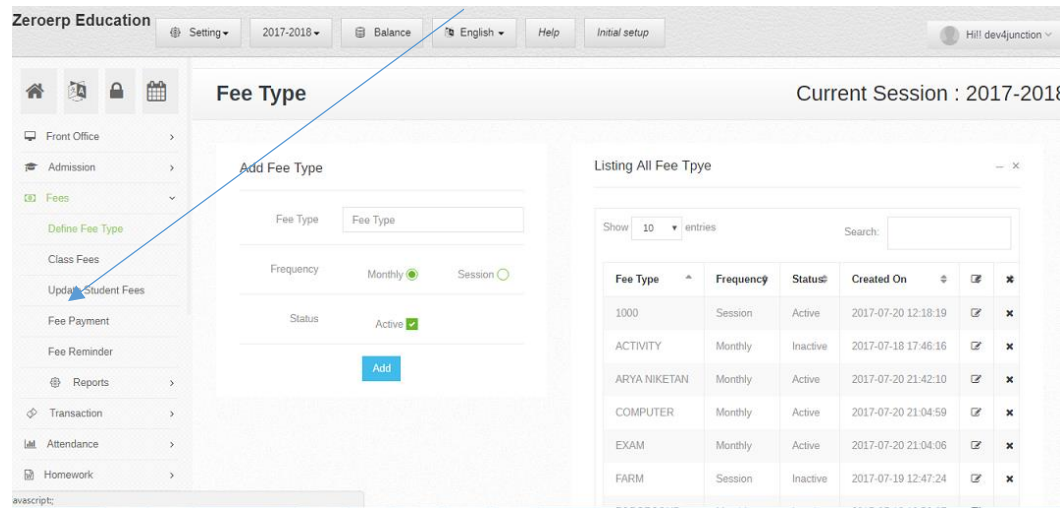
Zeroerp Education

Setting | 2017-2018 | Balance | English | Help | Initial setup

Hi!! dev4junction

Fee Type

Current Session : 2017-2018

Front Office
Admission
Fees
Define Fee Type
Class Fees
Update Student Fees
Fee Payment
Fee Reminder
Reports
Transaction
Attendance
Homework

Add Fee Type

Fee Type [Fee Type]

Frequency Monthly Session

Status Active

Add

Listing All Fee Tpye

Show 10 entries

Search:

| Fee Type | Frequency | Status | Created On | | |
|---|---|---|---|---|---|
| 1000 | Session | Active | 2017-07-20 12:18:19 | | × |
| ACTIVITY | Monthly | Inactive | 2017-07-18 17:46:16 | | × |
| ARYA NIKETAN | Monthly | Active | 2017-07-20 21:42:10 | | × |
| COMPUTER | Monthly | Active | 2017-07-20 21:04:59 | | × |
| EXAM | Monthly | Active | 2017-07-20 21:04:06 | | × |
| FARM | Session | Inactive | 2017-07-19 12:47:24 | | × |

avascript:;